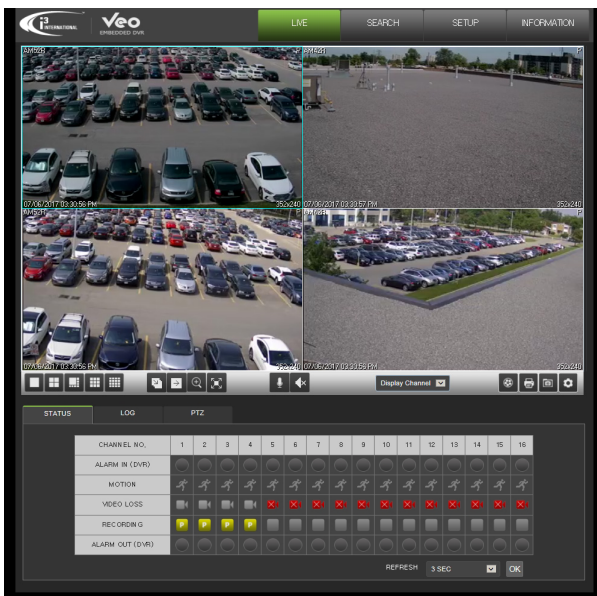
i3 INTERNATIONAL Veo EMBEDDED DVR

LIVE SEARCH SETUP INFORMATION

AM62R
07/06/2017 03:30:56 PM 352x240

AM62H P
07/06/2017 03:30:57 PM 352x240

AM62R
07/06/2017 03:30:56 PM 352x240

AM62H P
07/06/2017 03:30:58 PM 352x240

Display Channel

STATUS LOG PTZ

| CHANNEL NO. | 1 | 2 | 3 | 4 | 5 | 6 | 7 | 8 | 9 | 10 | 11 | 12 | 13 | 14 | 15 | 16 |
|---|---|---|---|---|---|---|---|---|---|---|---|---|---|---|---|---|
| ALARM IN (DVR) | | | | | | | | | | | | | | | | |
| MOTION | | | | | | | | | | | | | | | | |
| VIDEO LOSS | | | | | | | | | | | | | | | | |
| RECORDING | P | P | P | P | | | | | | | | | | | | |
| ALARM OUT (DVR) | | | | | | | | | | | | | | | | |

REFRESH 3 SEC OK